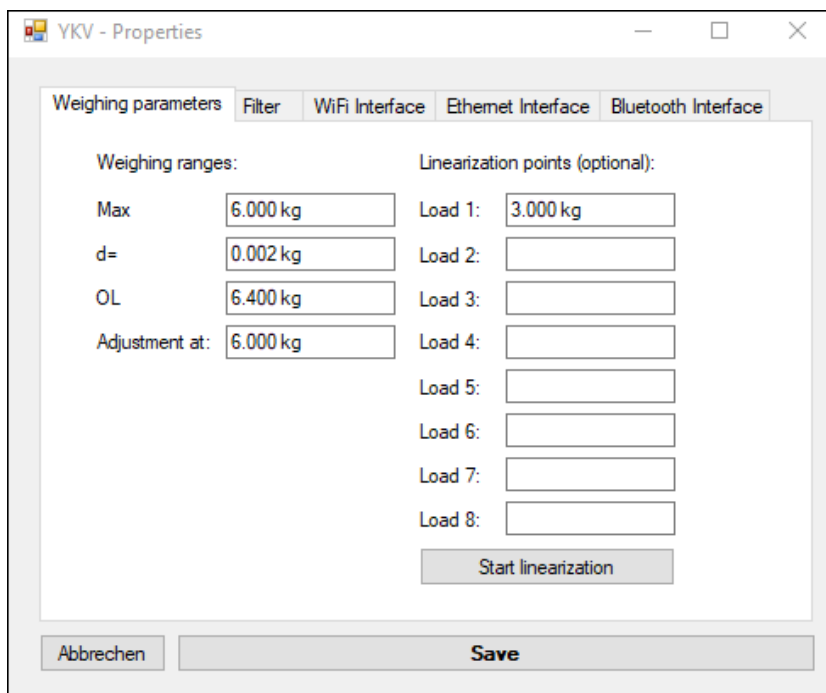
YKV - Properties

Weighing parameters | Filter | WiFi Interface | Ethernet Interface | Bluetooth Interface

Weighing ranges:

Max 6.000 kg
d= 0.002 kg
OL 6.400 kg
Adjustment at: 6.000 kg

Linearization points (optional):

Load 1: 3.000 kg
Load 2:
Load 3:
Load 4:
Load 5:
Load 6:
Load 7:
Load 8:

Start linearization

Abbrechen

Save